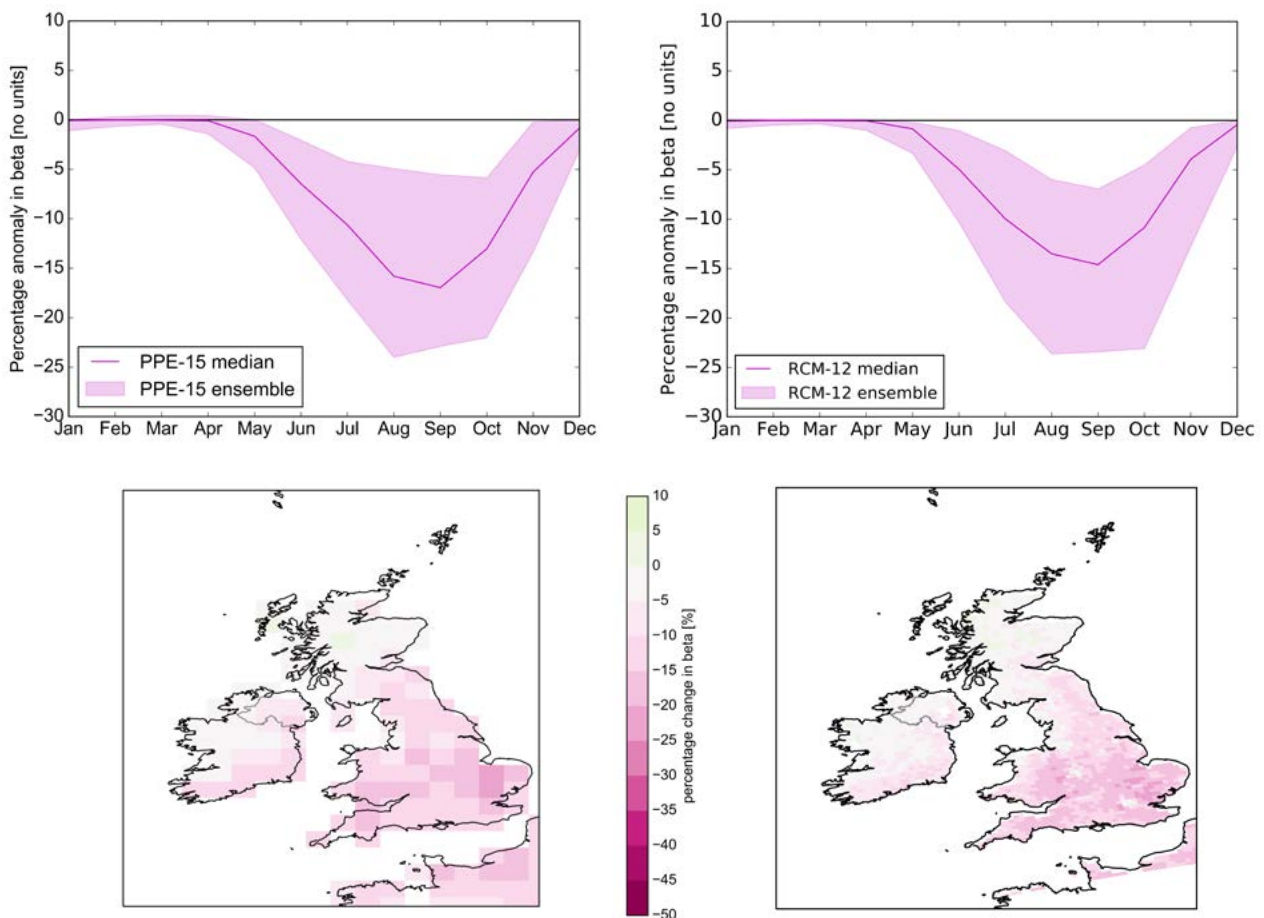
10
5
0
-5
-10
-15
-20
-25
-30
Percentage anomaly in beta [no units]
PPE-15 median
PPE-15 ensemble
Jan Feb Mar Apr May Jun Jul Aug Sep Oct Nov Dec

10
5
0
-5
-10
-15
-20
-25
-30
Percentage anomaly in beta [no units]
RCM-12 median
RCM-12 ensemble
Jan Feb Mar Apr May Jun Jul Aug Sep Oct Nov Dec

10
5
0
-5
-10
-15
-20
-25
-30
-35
-40
-45
-50
percentage change in beta [%]